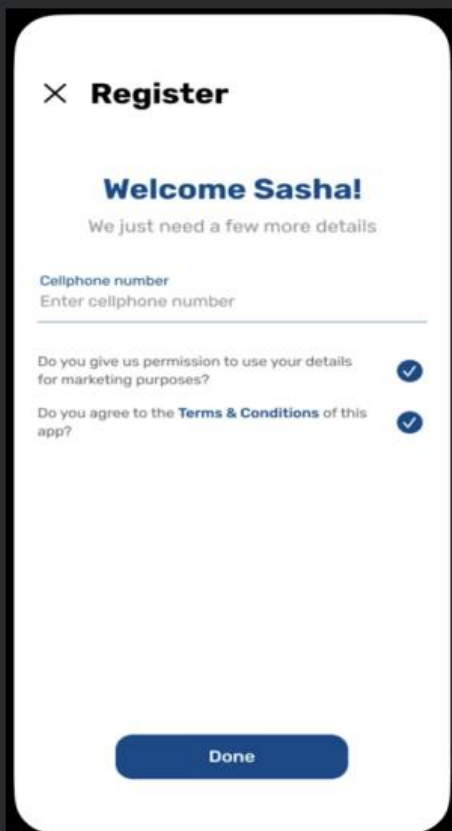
× Register

Welcome Sasha!

We just need a few more details

Cellphone number
Enter cellphone number

Do you give us permission to use your details for marketing purposes?

Do you agree to the Terms & Conditions of this app?

Done